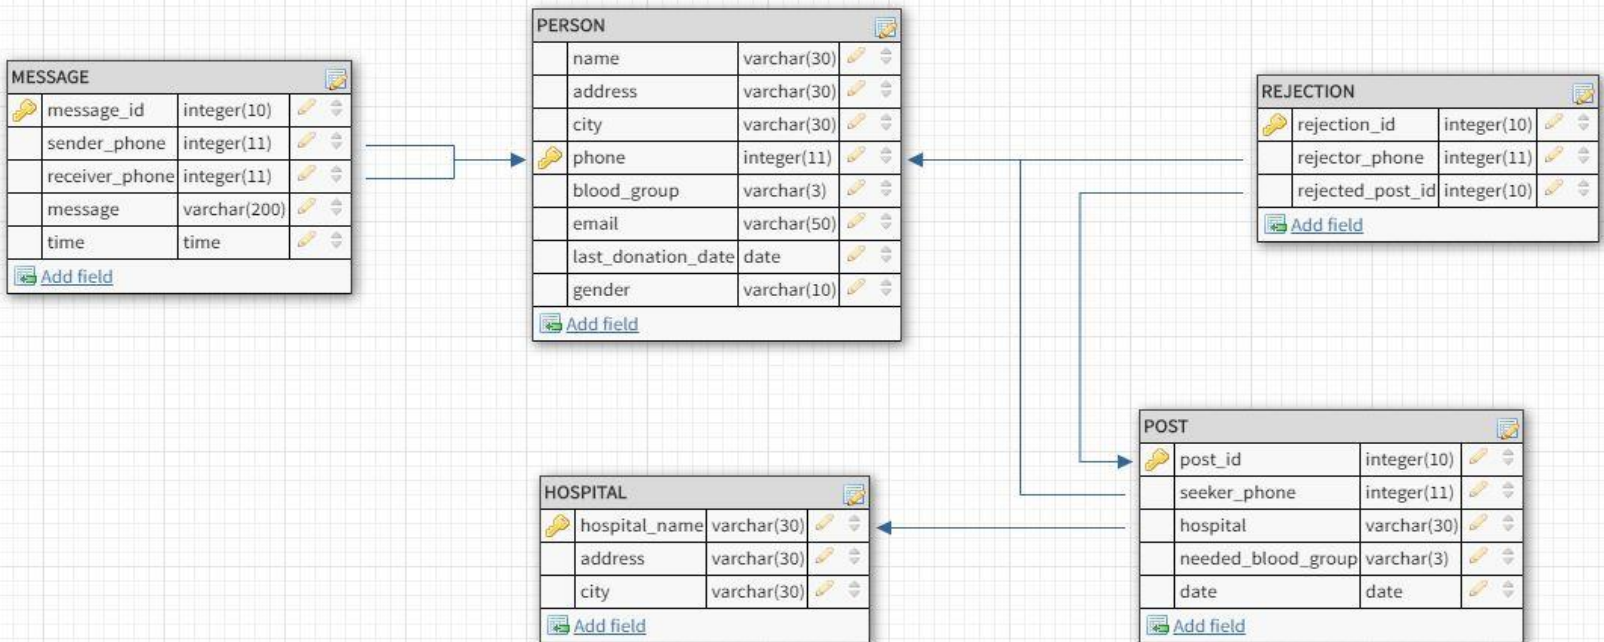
MESSAGE

| message_id | integer(10) |
|---|---|
| sender_phone | integer(11) |
| receiver_phone | integer(11) |
| message | varchar(200) |
| time | time |

Add field

PERSON

| name | varchar(30) |
|---|---|
| address | varchar(30) |
| city | varchar(30) |
| phone | integer(11) |
| blood_group | varchar(3) |
| email | varchar(50) |
| last_donation_date | date |
| gender | varchar(10) |

Add field

REJECTION

| rejection_id | integer(10) |
|---|---|
| rejector_phone | integer(11) |
| rejected_post_id | integer(10) |

Add field

POST

| post_id | integer(10) |
|---|---|
| seeker_phone | integer(11) |
| hospital | varchar(30) |
| needed_blood_group | varchar(3) |
| date | date |

Add field

HOSPITAL

| hospital_name | varchar(30) |
|---|---|
| address | varchar(30) |
| city | varchar(30) |

Add field